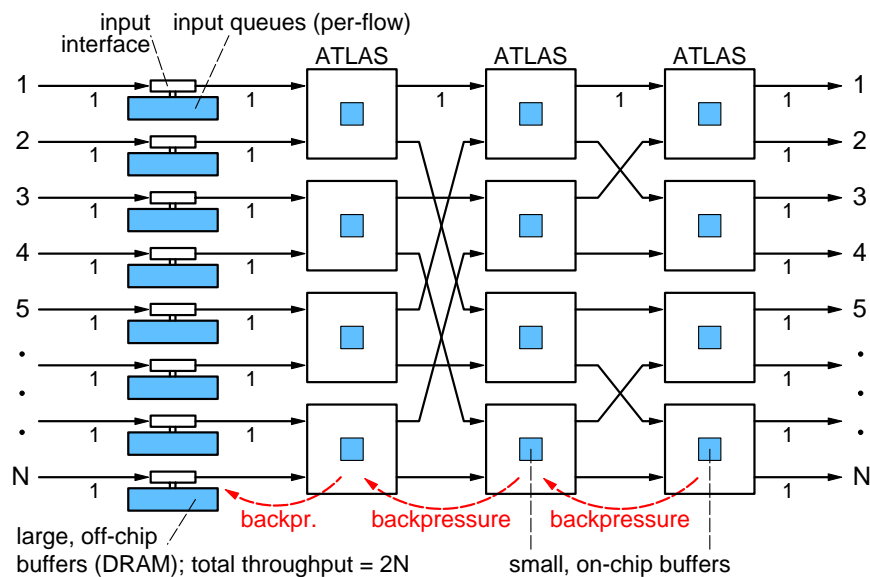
input interface

input queues (per-flow)

ATLAS

ATLAS

ATLAS

1
1
1
1
1
1
1

2
1
1
1
2

3
1
1
1
3

4
1
1
1
4

5
1
1
1
5

.
1
1
1
.

.
1
1
1
.

.

N
1
1
N

backpr.

backpressure

backpressure

large, off-chip buffers (DRAM); total throughput = 2N

small, on-chip buffers